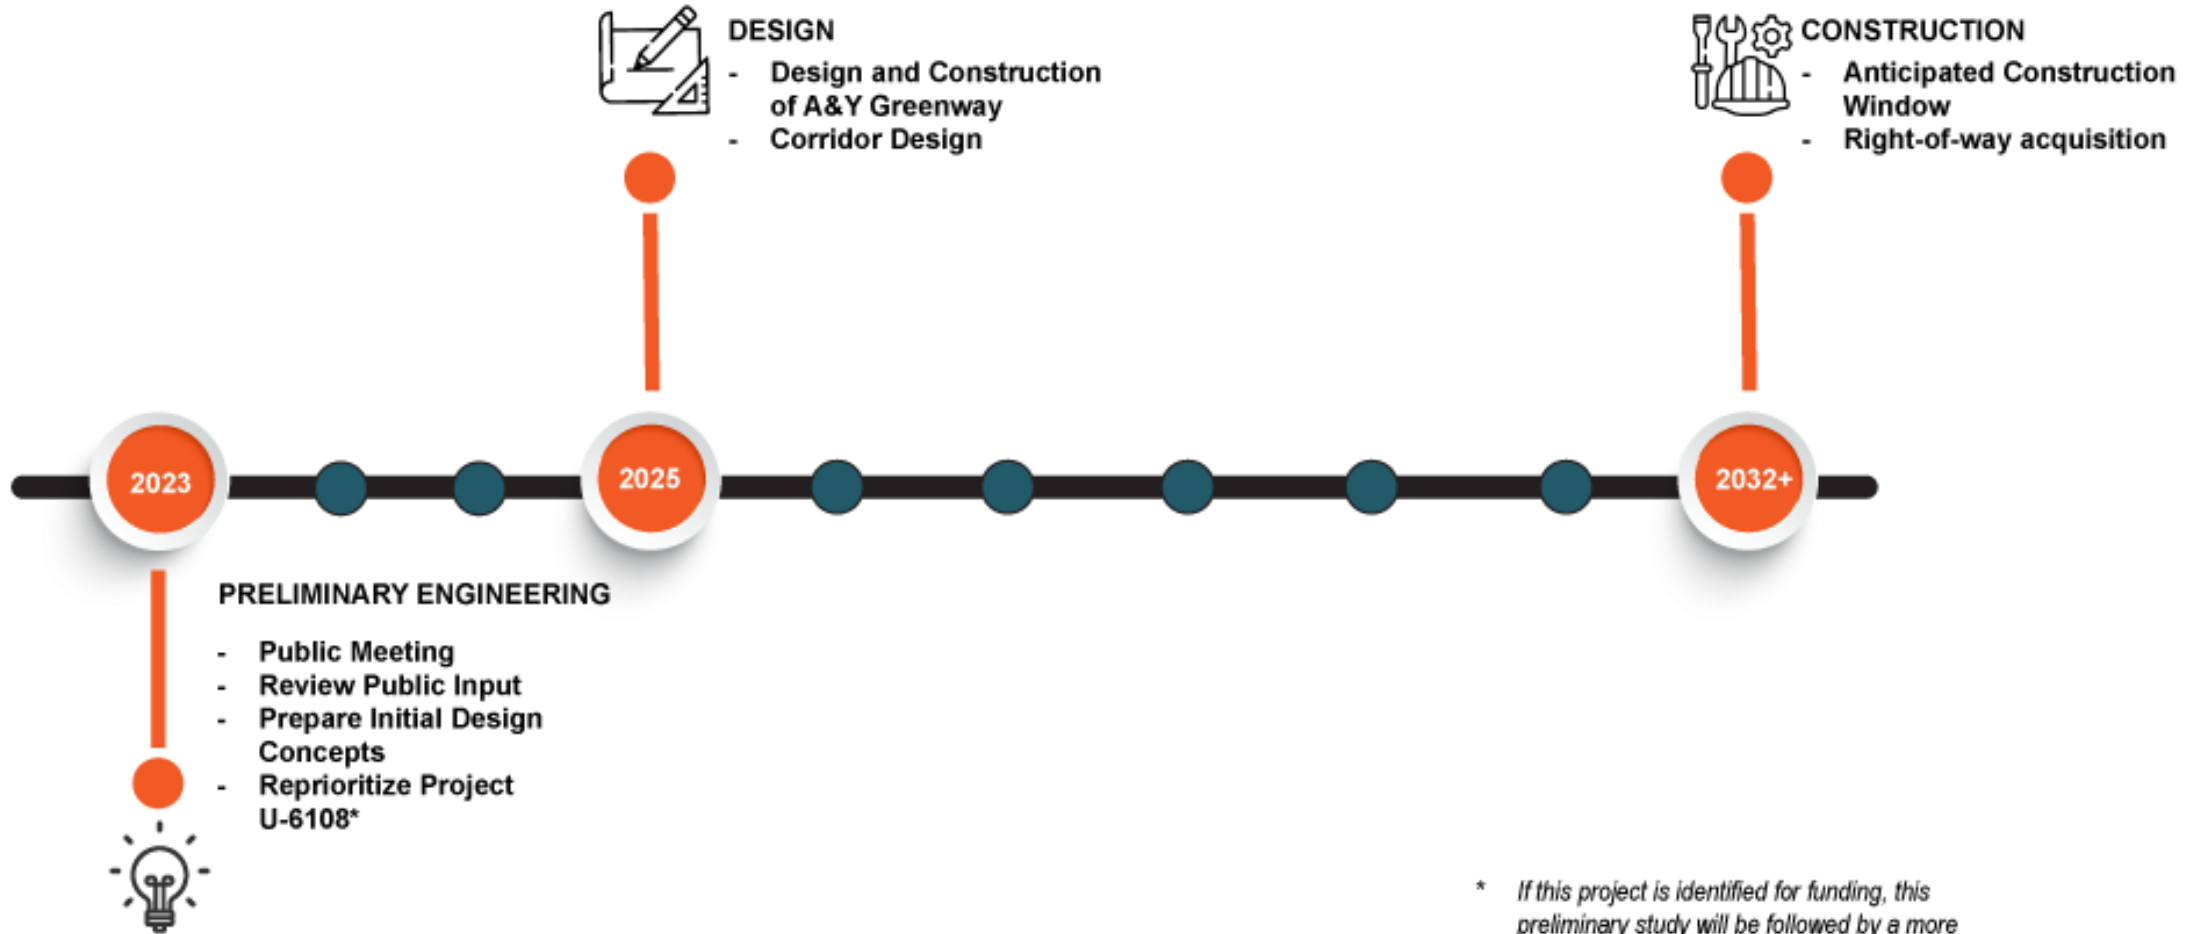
DESIGN
- Design and Construction of A&Y Greenway
- Corridor Design

CONSTRUCTION
- Anticipated Construction Window
- Right-of-way acquisition

2023

2025

2032+

PRELIMINARY ENGINEERING
- Public Meeting
- Review Public Input
- Prepare Initial Design Concepts
- Reprioritize Project U-6108*

* If this project is identified for funding, this preliminary study will be followed by a more